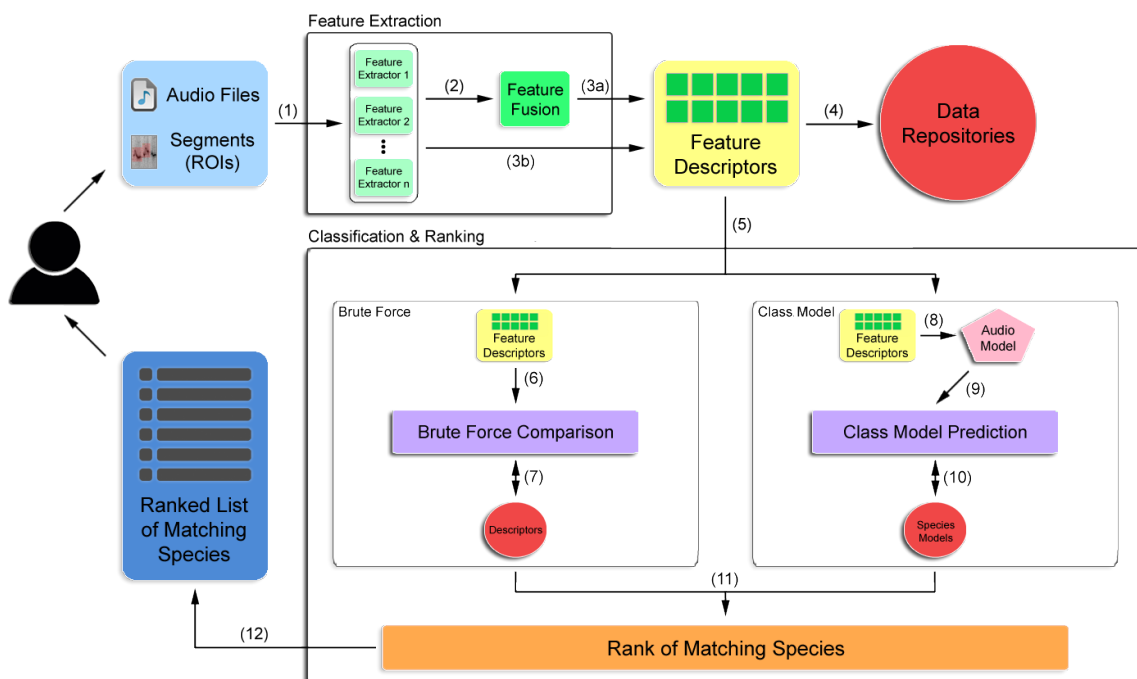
Feature Extraction

Audio Files

Segments (ROIs)

(1)

Feature Extractor 1

Feature Extractor 2

Feature Extractor n

(2)

Feature Fusion

(3a)

(3b)

Feature Descriptors

(4)

Data Repositories

(5)

Classification & Ranking

Brute Force

Feature Descriptors

(6)

Brute Force Comparison

(7)

Descriptors

Class Model

Feature Descriptors

(8)

Audio Model

(9)

Class Model Prediction

(10)

Species Models

(11)

Ranked List of Matching Species

(12)

Rank of Matching Species